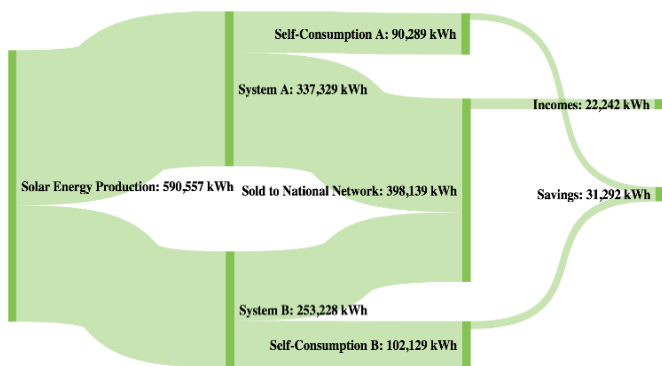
Self-Consumption A: 90,289 kWh

System A: 337,329 kWh

Incomes: 22,242 kWh

Solar Energy Production: 590,557 kWh

Sold to National Network: 398,139 kWh

Savings: 31,292 kWh

System B: 253,228 kWh

Self-Consumption B: 102,129 kWh